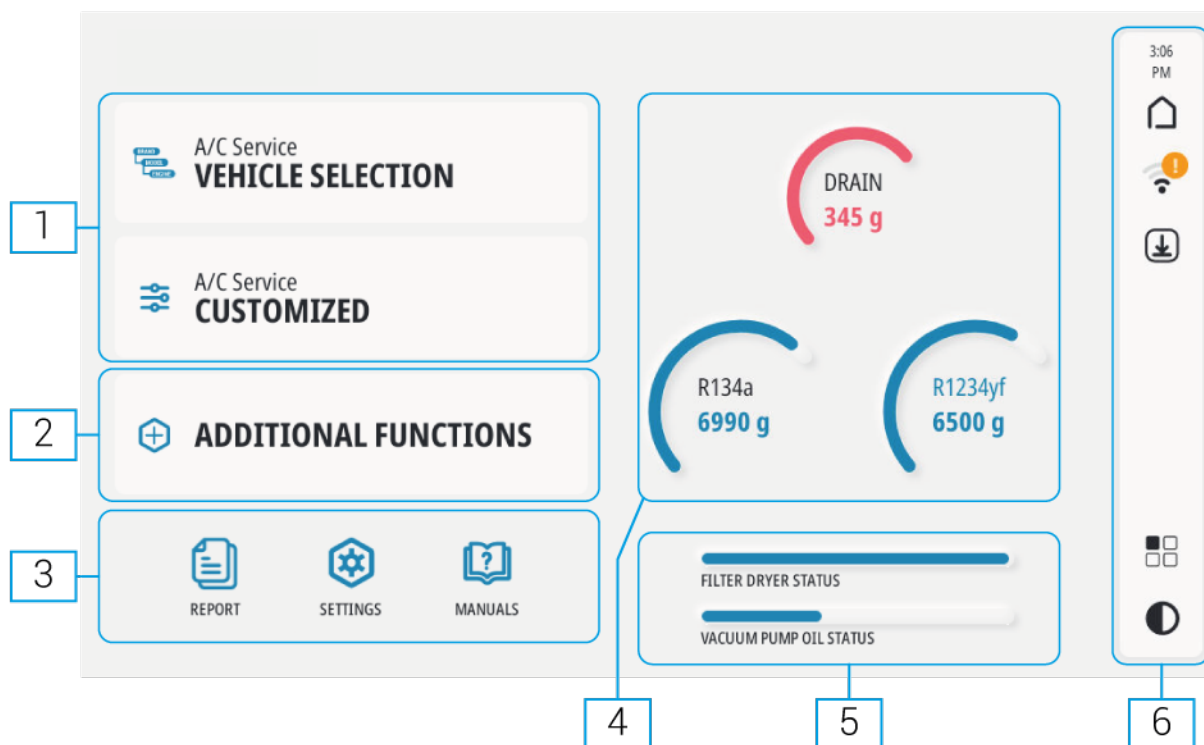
1

BRAND
MODEL
ENGINE

A/C Service
VEHICLE SELECTION

A/C Service
CUSTOMIZED

2

ADDITIONAL FUNCTIONS

3

REPORT

SETTINGS

?

MANUALS

DRAIN
345 g

R134a
6990 g

R1234yf
6500 g

FILTER DRYER STATUS

VACUUM PUMP OIL STATUS

3:06
PM

!

4

5

6